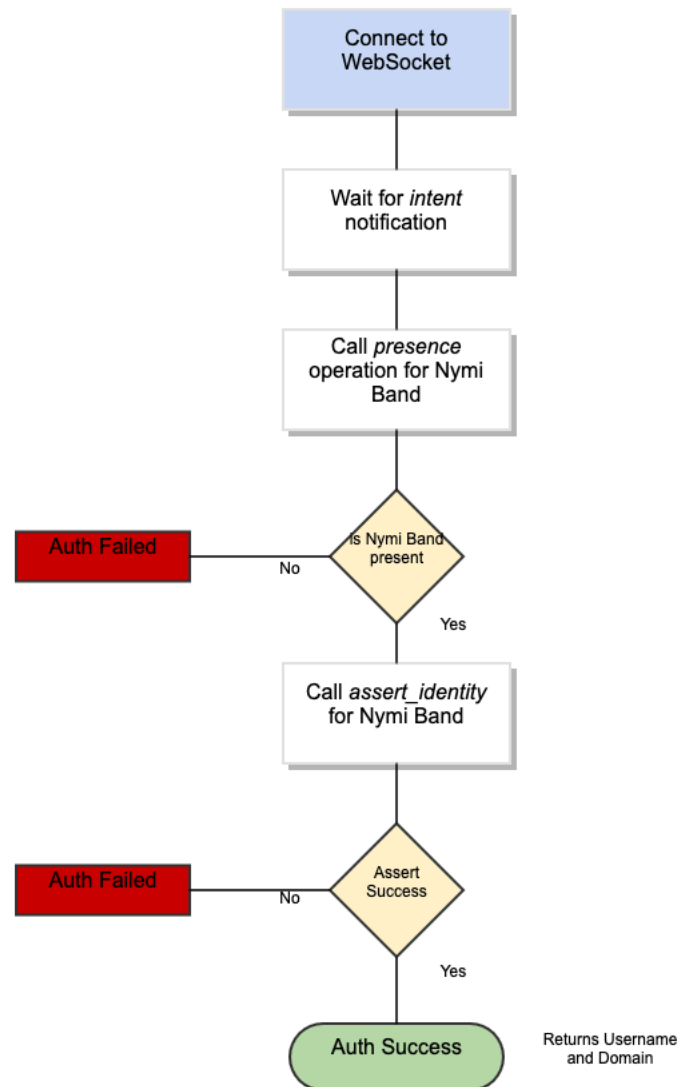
Connect to WebSocket

Wait for *intent* notification

Call *presence* operation for Nymi Band

Auth Failed

No

Is Nymi Band present

Yes

Call *assert_identity* for Nymi Band

Auth Failed

No

Assert Success

Yes

Auth Success

Returns Username and Domain